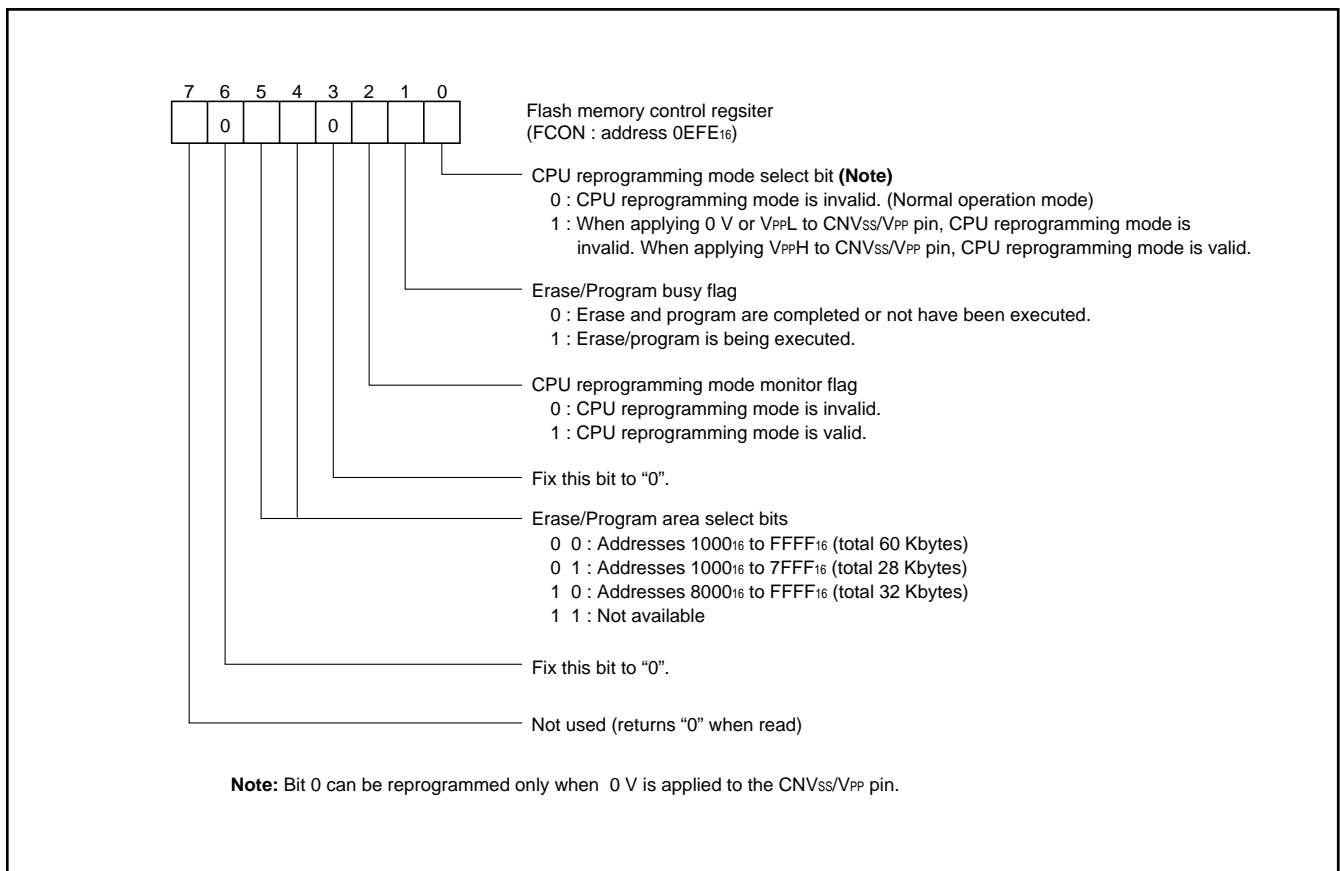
7 6 5 4 3 2 1 0

0 0

Flash memory control regsiter
(FCON : address $0EFE_{16}$)

CPU reprogramming mode select bit **(Note)**
0 : CPU reprogramming mode is invalid. (Normal operation mode)
1 : When applying 0 V or $V_{PP}L$ to $CNV_{SS}/V_{PP}$ pin, CPU reprogramming mode is invalid. When applying $V_{PP}H$ to $CNV_{SS}/V_{PP}$ pin, CPU reprogramming mode is valid.

Erase/Program busy flag
0 : Erase and program are completed or not have been executed.
1 : Erase/program is being executed.

CPU reprogramming mode monitor flag
0 : CPU reprogramming mode is invalid.
1 : CPU reprogramming mode is valid.

Fix this bit to “0”.

Erase/Program area select bits
0 0 : Addresses $1000_{16}$ to $FFFF_{16}$ (total 60 Kbytes)
0 1 : Addresses $1000_{16}$ to $7FFF_{16}$ (total 28 Kbytes)
1 0 : Addresses $8000_{16}$ to $FFFF_{16}$ (total 32 Kbytes)
1 1 : Not available

Fix this bit to “0”.

Not used (returns “0” when read)

**Note:** Bit 0 can be reprogrammed only when 0 V is applied to the $CNV_{SS}/V_{PP}$ pin.